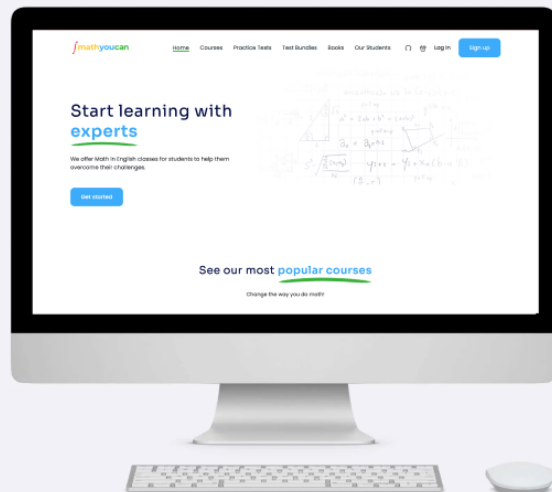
mathyoucan

Home Courses Practice Tests Test Bundles Books Our Students Log in Sign up

Start learning with experts

We offer Math in English classes for students to help them overcome their challenges.

Get started

See our most popular courses

Change the way you do math!